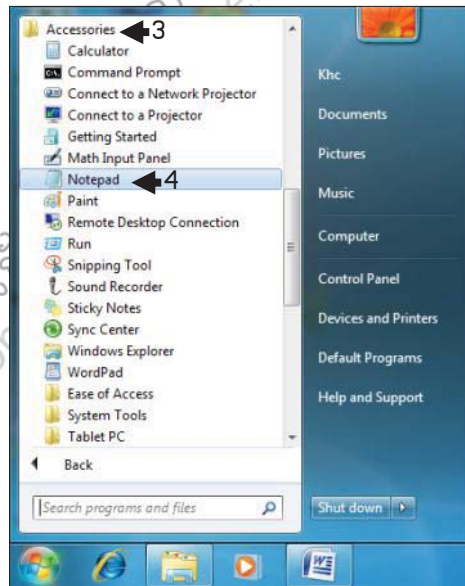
Accessories 3
Calculator
Command Prompt
Connect to a Network Projector
Connect to a Projector
Getting Started
Math Input Panel
Notepad 4
Paint
Remote Desktop Connection
Run
Snipping Tool
Sound Recorder
Sticky Notes
Sync Center
Windows Explorer
WordPad
Ease of Access
System Tools
Tablet PC

Back

Search programs and files

Khc
Documents
Pictures
Music
Computer
Control Panel
Devices and Printers
Default Programs
Help and Support

Shut down